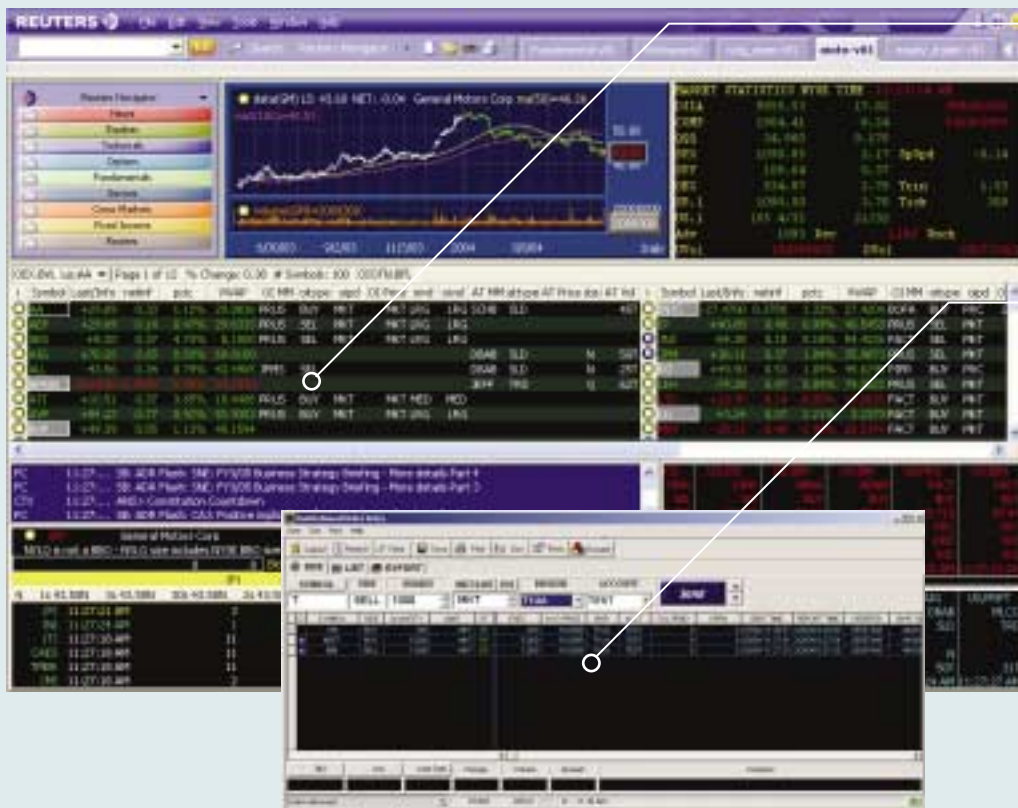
REUTERS

Reuters Navigator
News
Equities
Technicals
Options
Fundamentals
Markets
Cross Markets
Fixed Income
Reuters

MARKET STATISTICS NYSE TIME

DJIA
COMP

Symbol Last/Bnfe netchf pctc VWAP

PRUS BUY MKT
PRUS SEL MKT
PRUS SEL MKT
PRUS BUY MKT MKT MED MED
PRUS BUY MKT MKT URG URG

General Motors Corp

SYMBOL
T SELL 1000 MKT